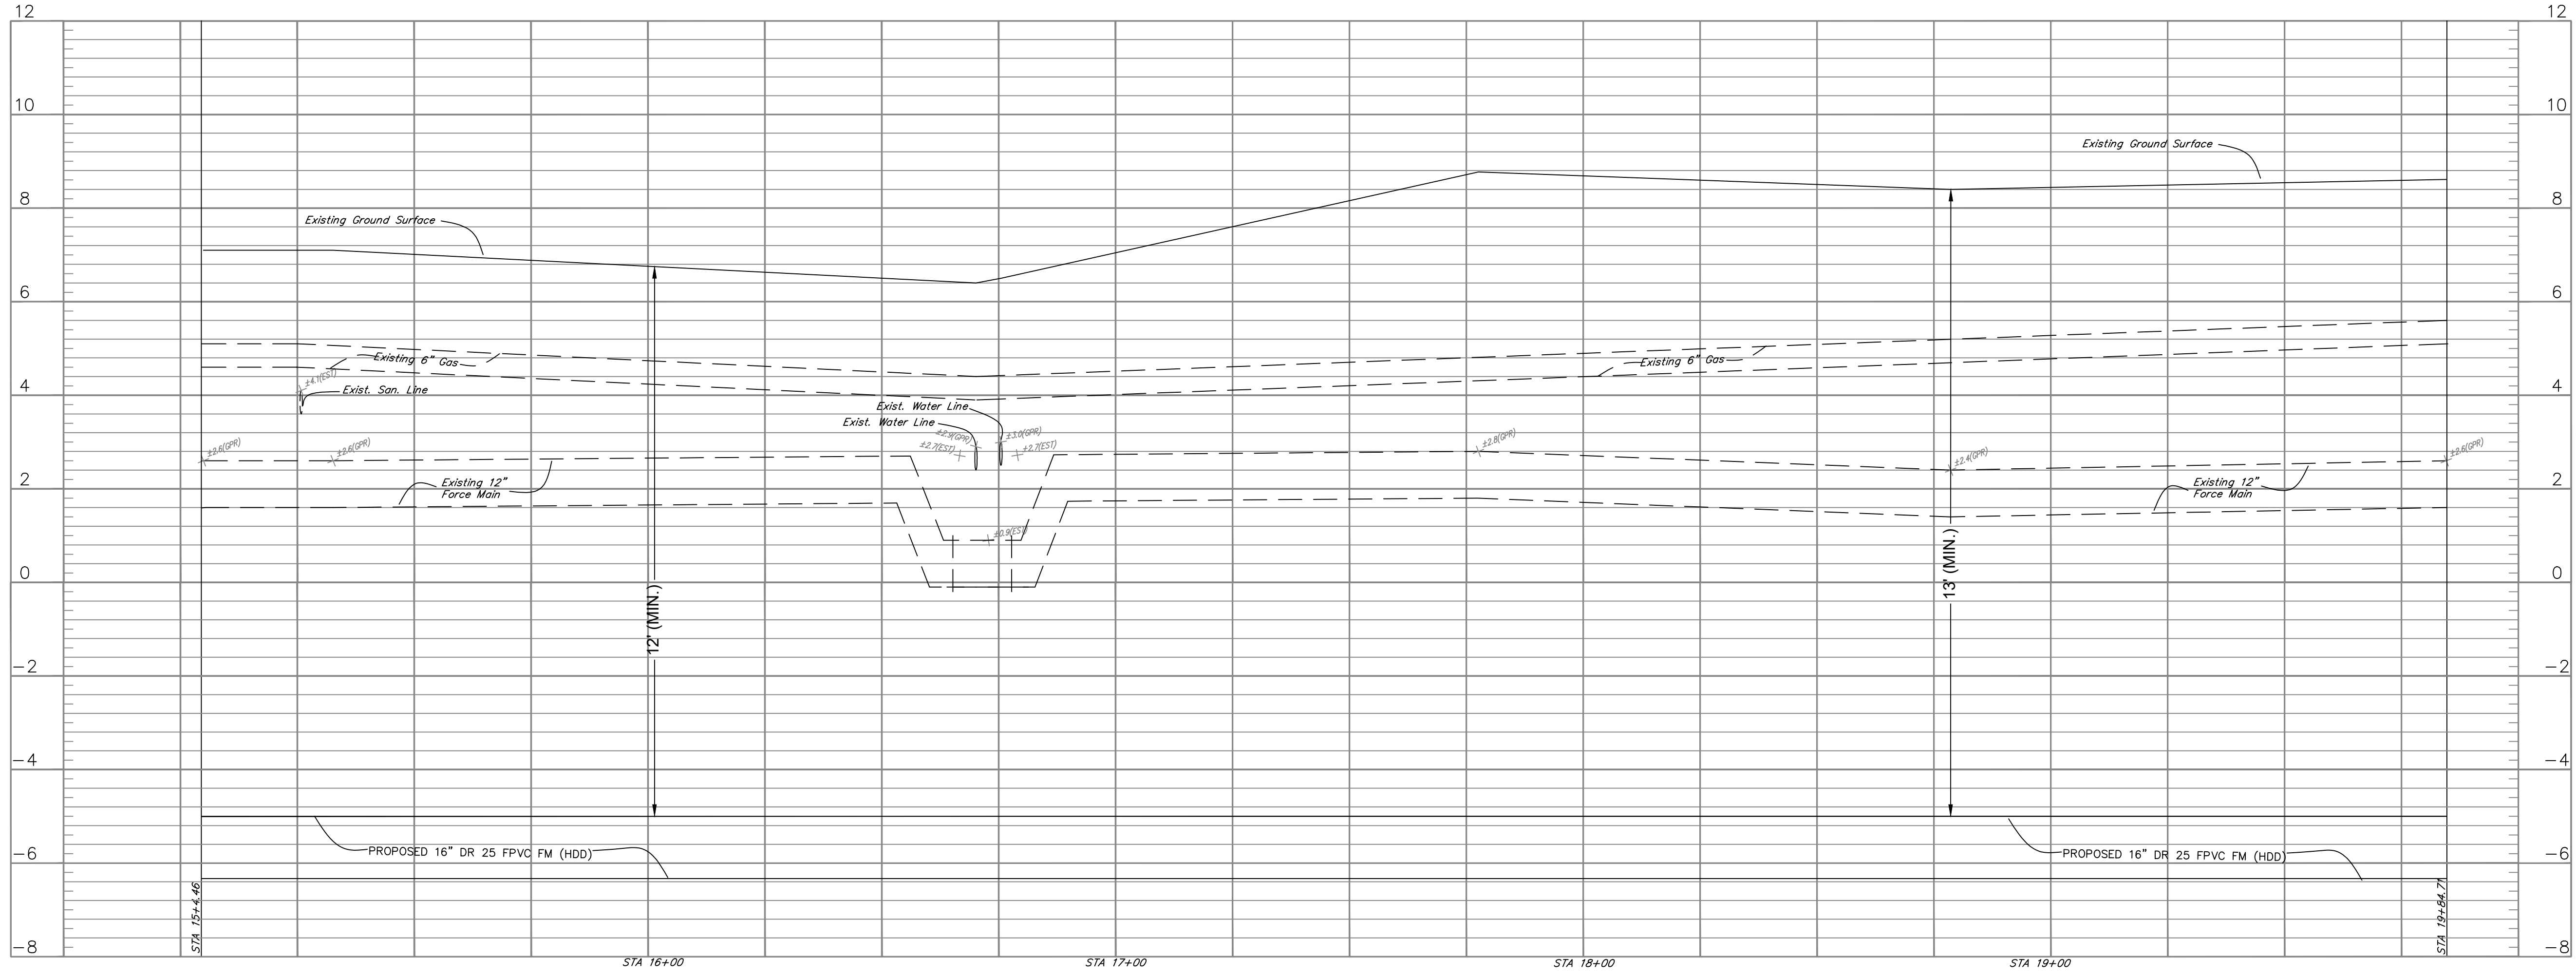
12
10
8
6
4
2
0
−2
−4
−6
−8

12
10
8
6
4
2
0
−2
−4
−6
−8

Existing Ground Surface

Existing Ground Surface

Existing 6" Gas

Existing 6" Gas

±4.1(EST)

Exist. San. Line

Exist. Water Line

Exist. Water Line

±2.6(GPR)

±2.6(GPR)

±2.9(GPR)

±2.7(EST)

±3.0(GPR)

±2.7(EST)

±2.8(GPR)

±2.4(GPR)

±2.6(GPR)

Existing 12" Force Main

Existing 12" Force Main

±0.9(EST)

12' (MIN.)

13' (MIN.)

PROPOSED 16" DR 25 FPVC FM (HDD)

PROPOSED 16" DR 25 FPVC FM (HDD)

STA 15+4.46

STA 16+00

STA 17+00

STA 18+00

STA 19+00

STA 19+84.71